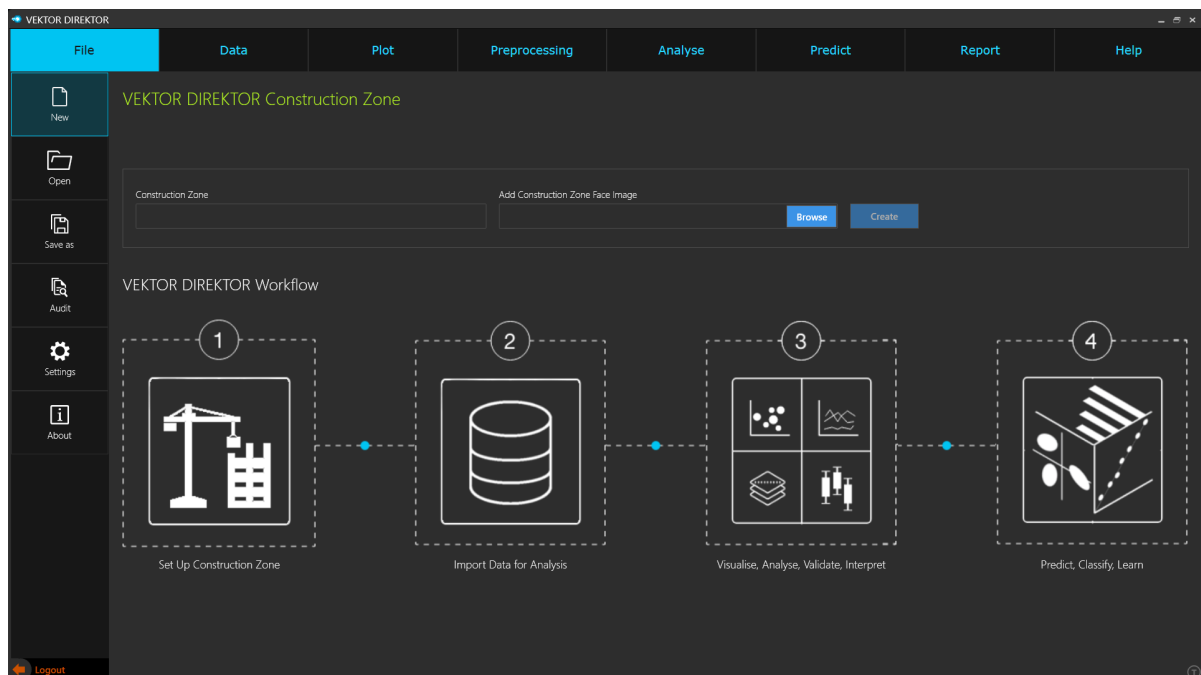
VEKTOR DIREKTOR

File
Data
Plot
Preprocessing
Analyse
Predict
Report
Help

New
Open
Save as
Audit
Settings
About

VEKTOR DIREKTOR Construction Zone

Construction Zone

Add Construction Zone Face Image

Browse

Create

VEKTOR DIREKTOR Workflow

1
Set Up Construction Zone

2
Import Data for Analysis

3
Visualise, Analyse, Validate, Interpret

4
Predict, Classify, Learn

Logout